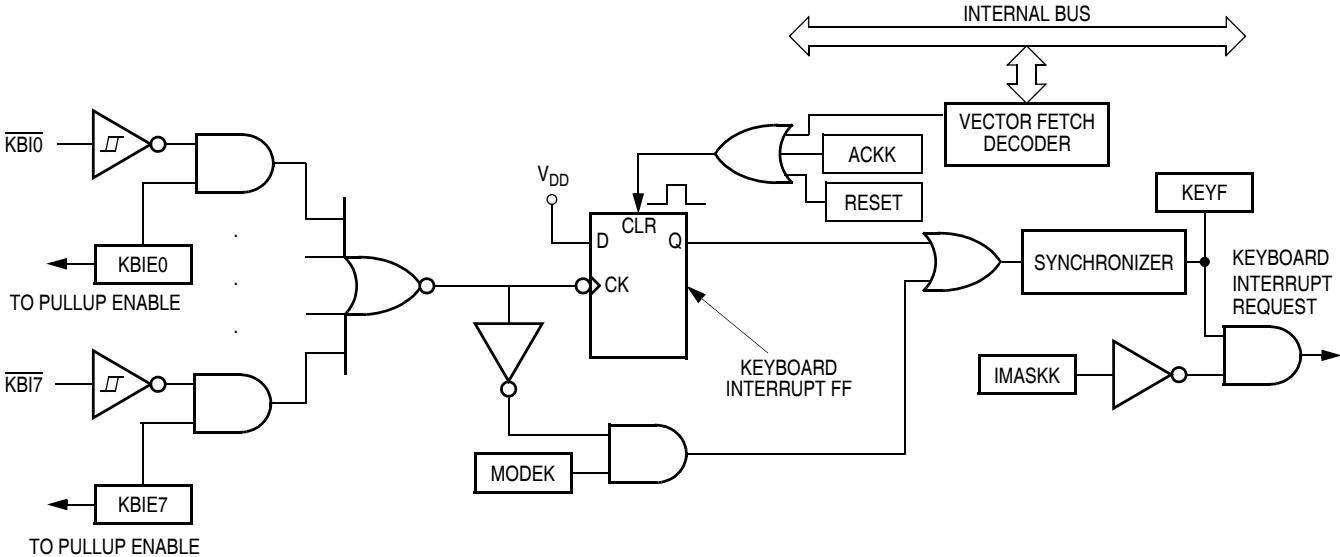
INTERNAL BUS

VECTOR FETCH DECODER

ACKK

RESET

$\overline{KBI0}$

KBIE0

TO PULLUP ENABLE

.
.
.

$\overline{KBI7}$

KBIE7

TO PULLUP ENABLE

$V_{DD}$

D

CLR

Q

CK

KEYBOARD INTERRUPT FF

MODEK

SYNCHRONIZER

KEYF

KEYBOARD INTERRUPT REQUEST

IMASKK